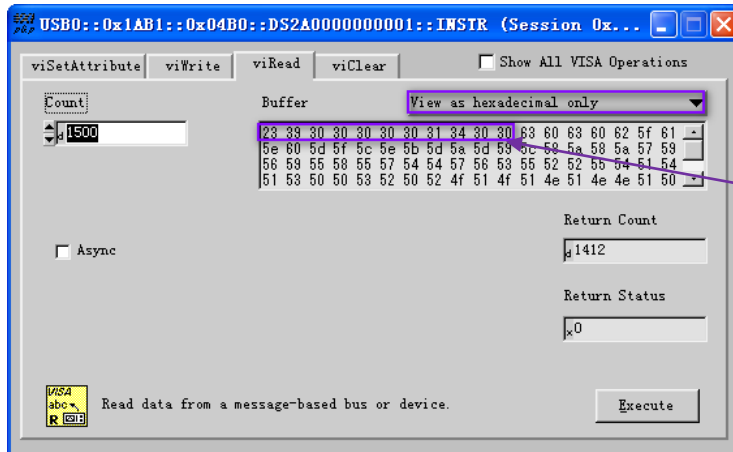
USB0::0x1AB1::0x04B0::DS2A0000000001::INSTR (Session 0x...

viSetAttribute viWrite viRead viClear

Show All VISA Operations

Count

d 1500

Buffer

View as hexadecimal only

23 39 30 30 30 30 30 31 34 30 30 63 60 63 60 62 5f 61
5e 60 5d 5f 5c 5e 5b 5d 5a 5d 59 5c 59 5a 58 5a 57 59
56 59 55 58 55 57 54 54 57 56 53 55 52 52 55 54 51 54
51 53 50 50 53 52 50 52 4f 51 4f 51 4e 51 4e 4e 51 50

Return Count

d 1412

Async

Return Status

x 0

VISA abc R

Read data from a message-based bus or device.

Execute